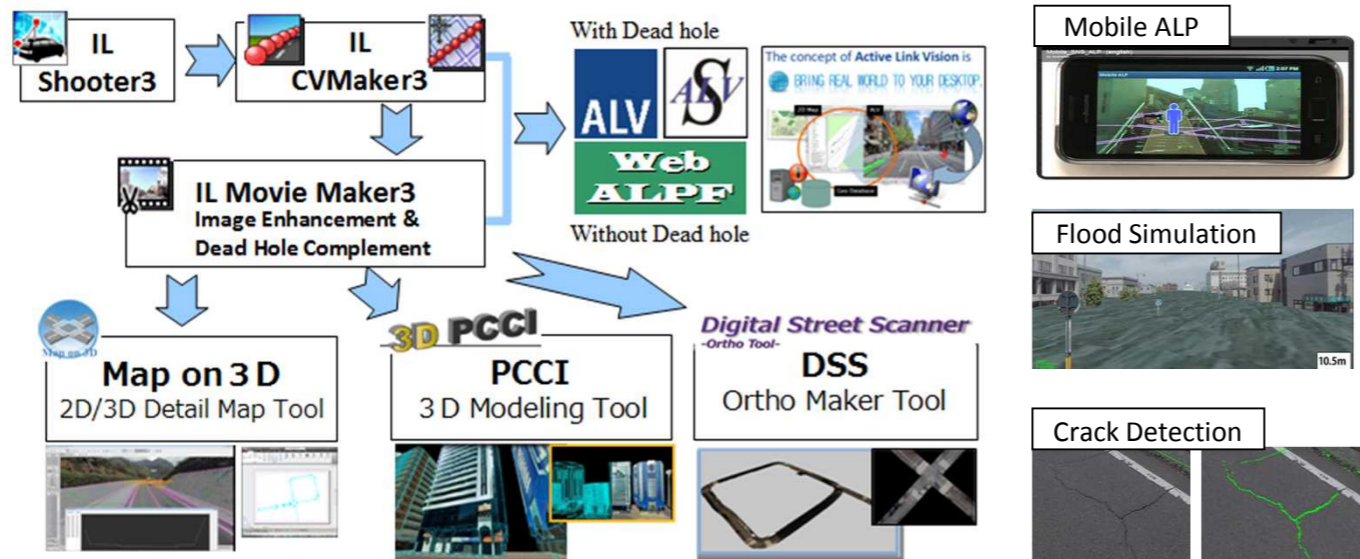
IL
Shooter3

IL
CVMaker3

IL Movie Maker3
Image Enhancement &
Dead Hole Complement

With Dead hole

ALV

ALV

Web
ALPF

Without Dead hole

The concept of Active Link Vision is
BRING REAL WORLD TO YOUR DESKTOP.

Mobile ALP

Mobile ALP

Flood Simulation

10.5m

Crack Detection

Map on 3D

Map on 3D
2D/3D Detail Map Tool

3D PCCI

PCCI
3D Modeling Tool

Digital Street Scanner
-Ortho Tool-

DSS
Ortho Maker Tool